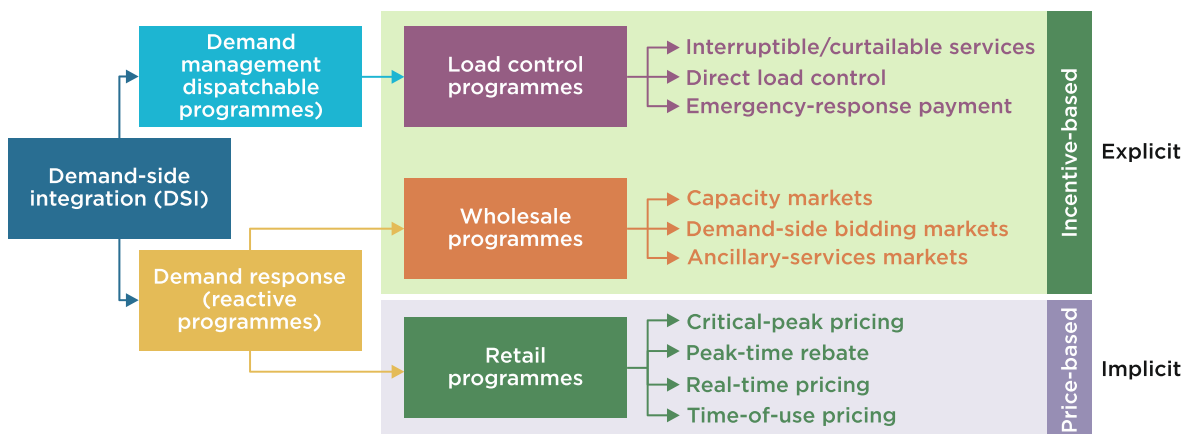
Demand-side integration (DSI)

Demand management dispatchable programmes)

Demand response (reactive programmes)

Load control programmes

Interruptible/curtailable services
Direct load control
Emergency-response payment

Wholesale programmes

Capacity markets
Demand-side bidding markets
Ancillary-services markets

Retail programmes

Critical-peak pricing
Peak-time rebate
Real-time pricing
Time-of-use pricing

Incentive-based

Explicit

Price-based

Implicit